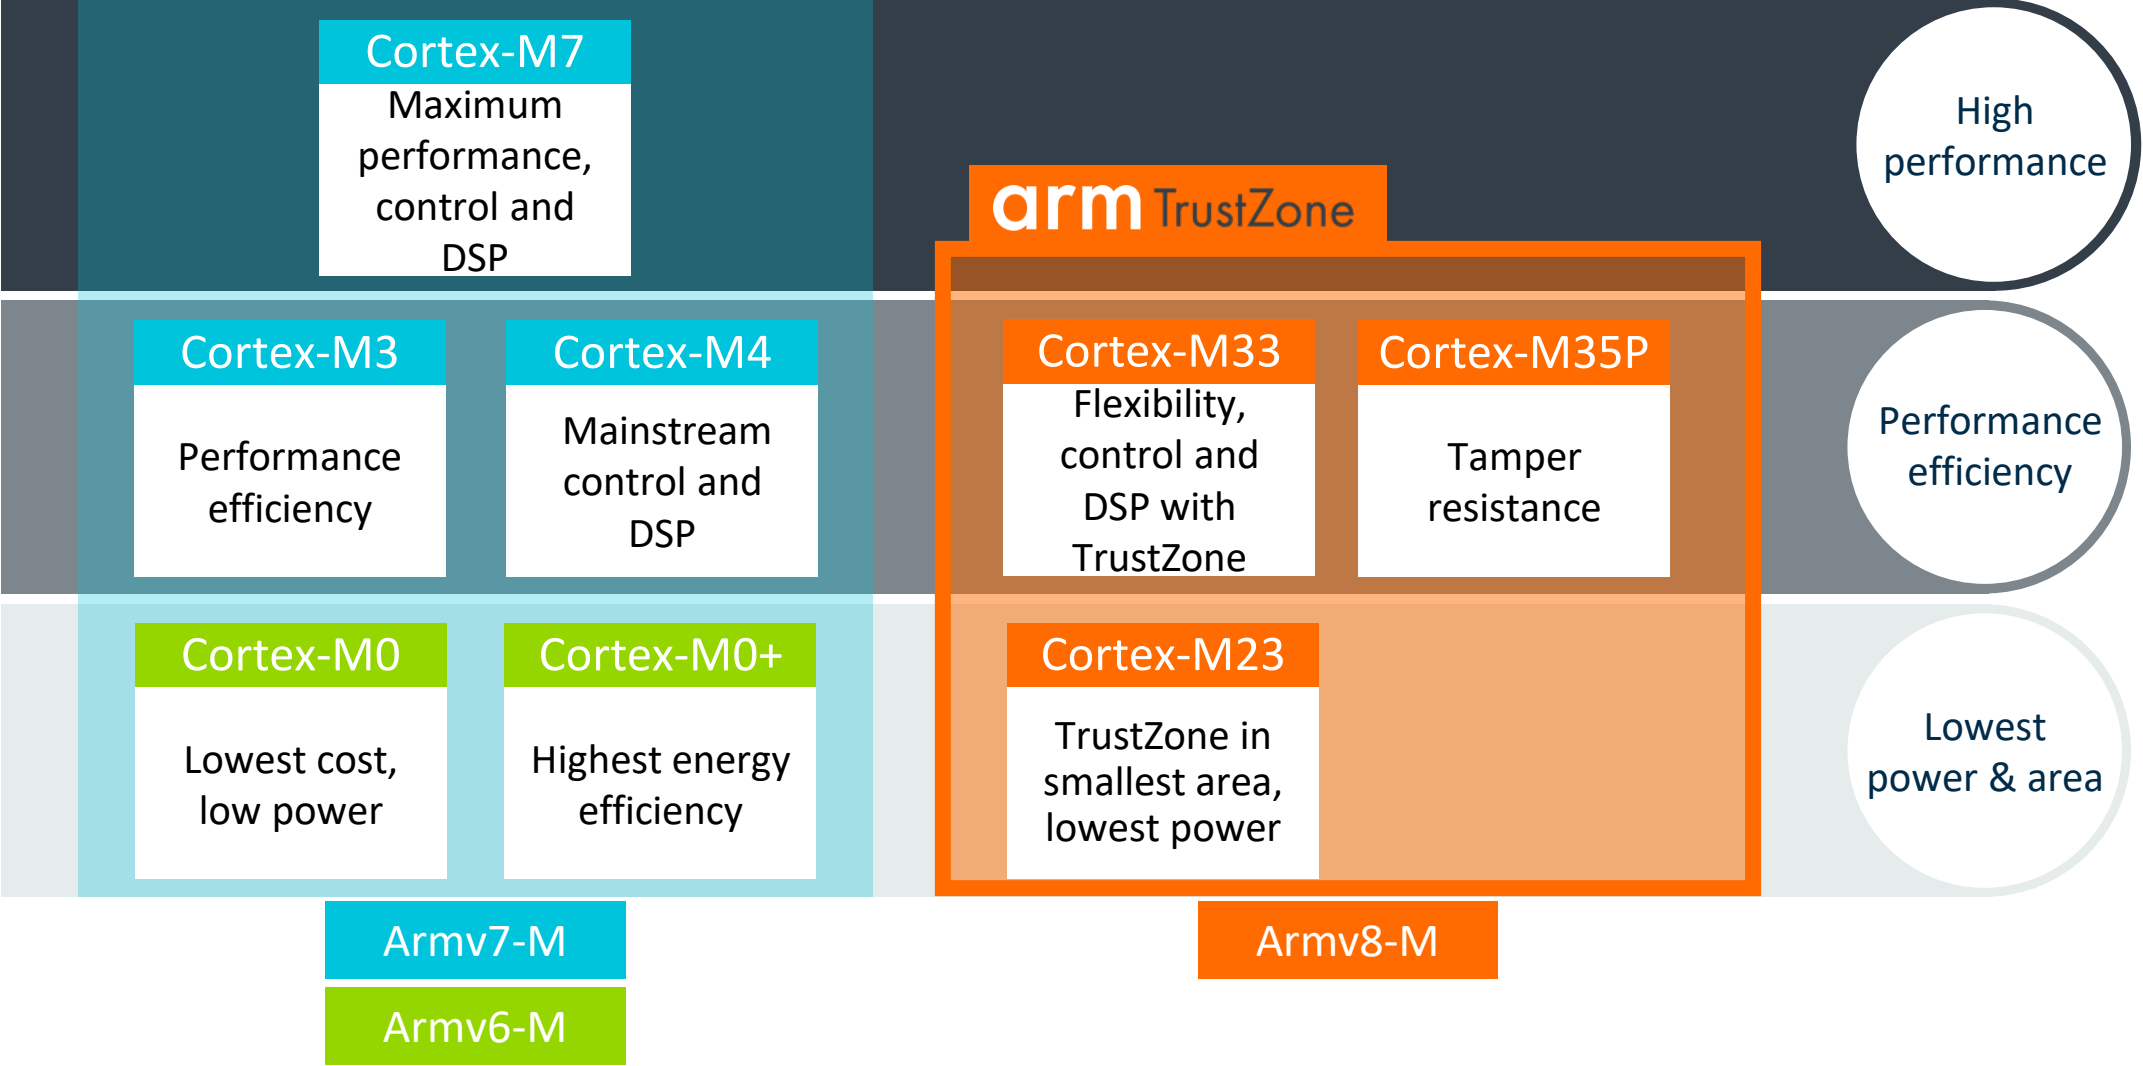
Cortex-M7
Maximum performance, control and DSP

arm TrustZone

High performance

Cortex-M3
Performance efficiency

Cortex-M4
Mainstream control and DSP

Cortex-M33
Flexibility, control and DSP with TrustZone

Cortex-M35P
Tamper resistance

Performance efficiency

Cortex-M0
Lowest cost, low power

Cortex-M0+
Highest energy efficiency

Cortex-M23
TrustZone in smallest area, lowest power

Lowest power & area

Armv7-M

Armv6-M

Armv8-M